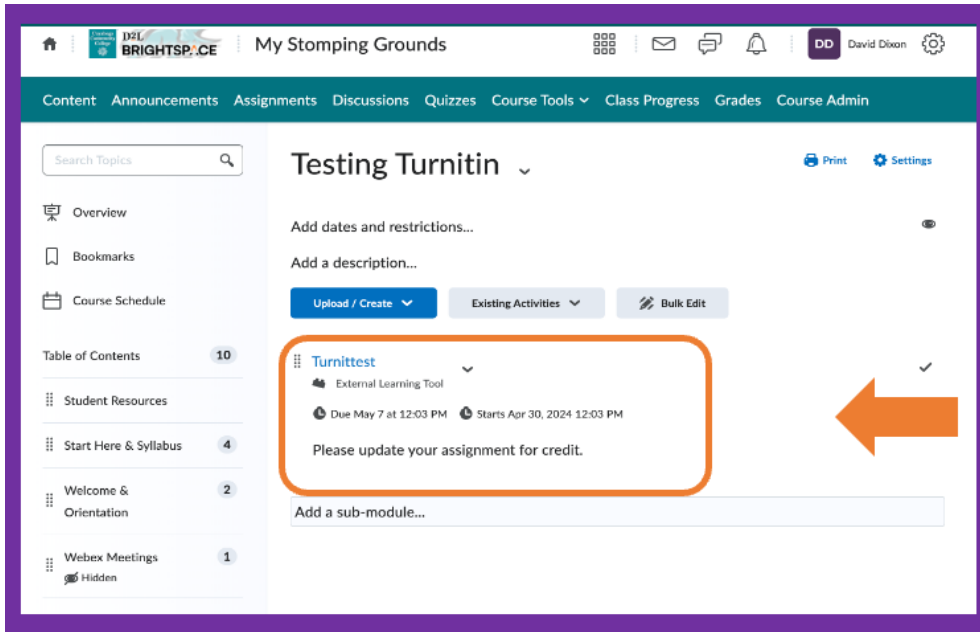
D2L BRIGHTSPACE

My Stomping Grounds

DD David Dixon

Content Announcements Assignments Discussions Quizzes Course Tools Class Progress Grades Course Admin

Search Topics

Overview

Bookmarks

Course Schedule

Table of Contents 10

Student Resources

Start Here & Syllabus 4

Welcome & Orientation 2

Webex Meetings 1
Hidden

Testing Turnitin

Print Settings

Add dates and restrictions...

Add a description...

Upload / Create

Existing Activities

Bulk Edit

Turnittest
External Learning Tool
Due May 7 at 12:03 PM Starts Apr 30, 2024 12:03 PM
Please update your assignment for credit.

Add a sub-module...